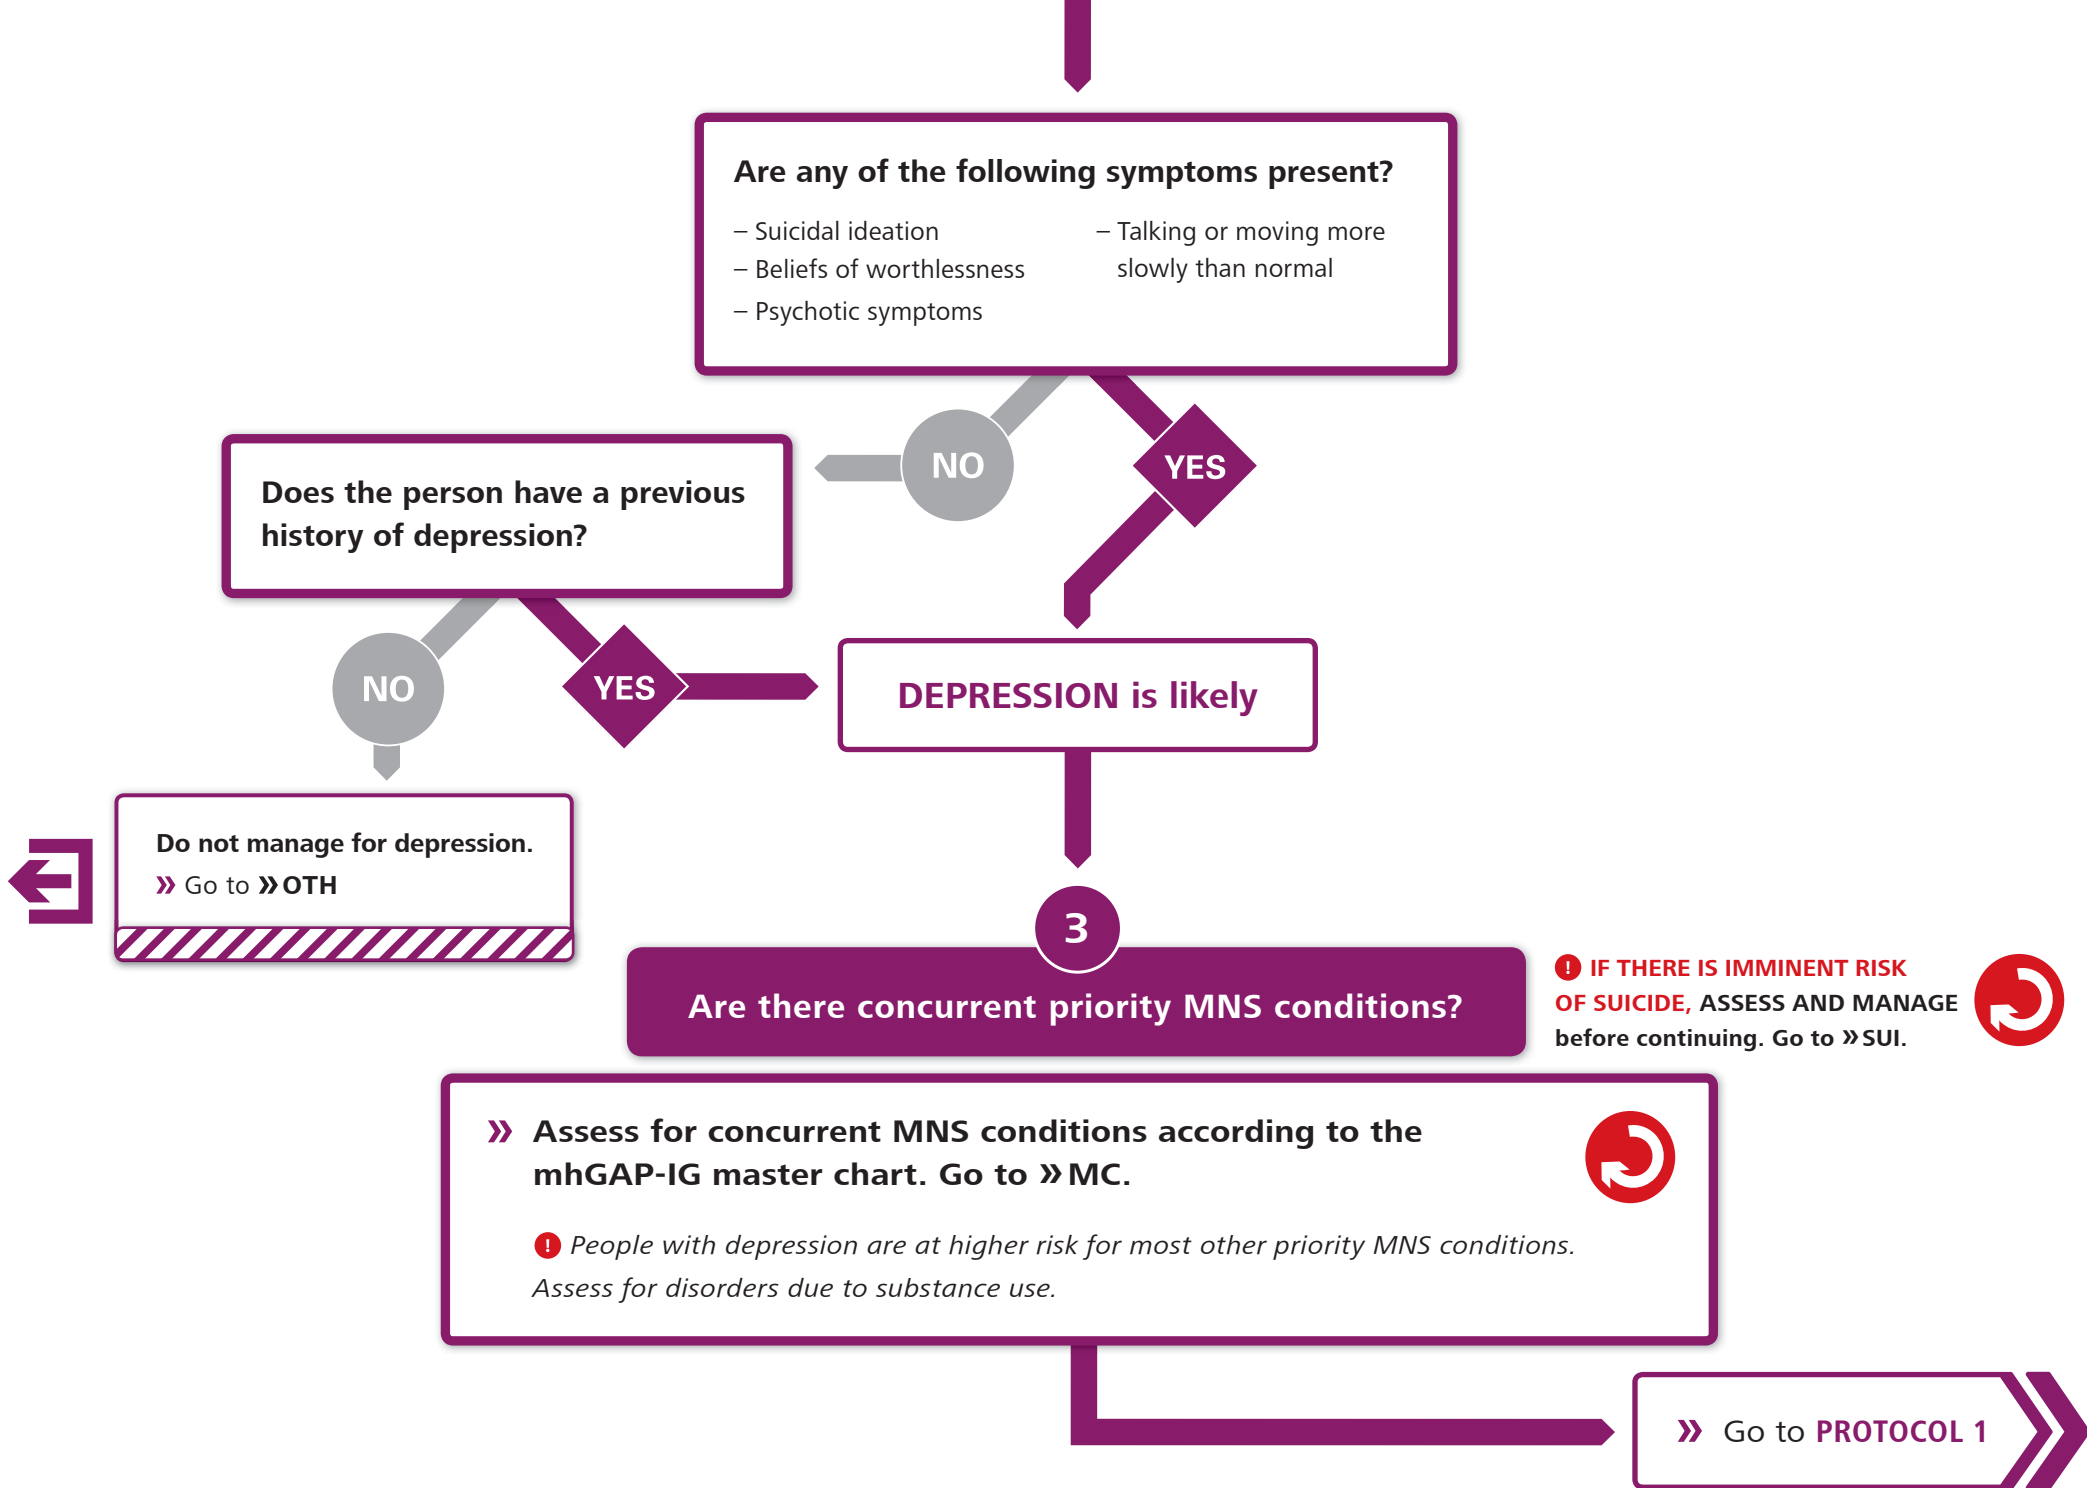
Are any of the following symptoms present?

– Suicidal ideation
– Beliefs of worthlessness
– Psychotic symptoms

– Talking or moving more slowly than normal

NO

YES

Does the person have a previous history of depression?

NO

YES

DEPRESSION is likely

Do not manage for depression.
» Go to » OTH

3

Are there concurrent priority MNS conditions?

! IF THERE IS IMMINENT RISK OF SUICIDE, ASSESS AND MANAGE before continuing. Go to » SUI.

» Assess for concurrent MNS conditions according to the mhGAP-IG master chart. Go to » MC.

! People with depression are at higher risk for most other priority MNS conditions. Assess for disorders due to substance use.

» Go to PROTOCOL 1